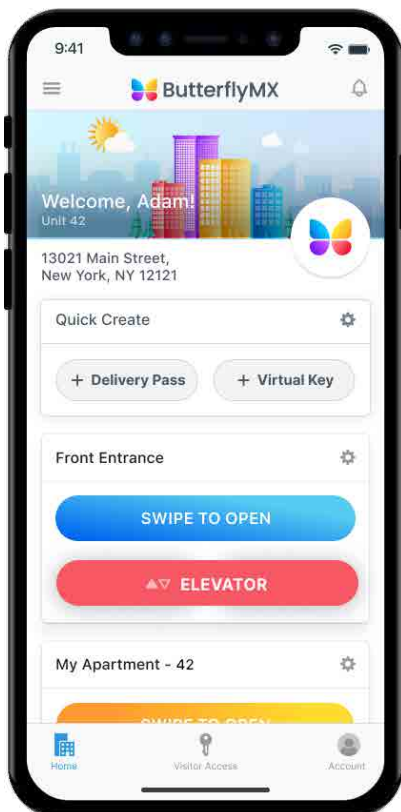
9:41

ButterflyMX

Welcome, Adam!
Unit 42

13021 Main Street,
New York, NY 12121

Quick Create

+ Delivery Pass

+ Virtual Key

Front Entrance

SWIPE TO OPEN

ELEVATOR

My Apartment - 42

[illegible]

Home

Visitor Access

Account